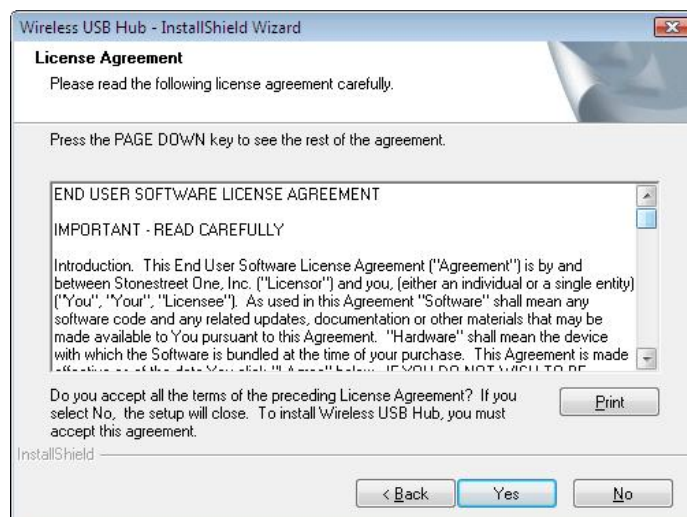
Wireless USB Hub - InstallShield Wizard

License Agreement

Please read the following license agreement carefully.

Press the PAGE DOWN key to see the rest of the agreement.

END USER SOFTWARE LICENSE AGREEMENT

IMPORTANT - READ CAREFULLY

Introduction. This End User Software License Agreement ("Agreement") is by and between Stonestreet One, Inc. ("Licensor") and you, (either an individual or a single entity) ("You", "Your", "Licensee"). As used in this Agreement "Software" shall mean any software code and any related updates, documentation or other materials that may be made available to You pursuant to this Agreement. "Hardware" shall mean the device with which the Software is bundled at the time of your purchase. This Agreement is made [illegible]

Do you accept all the terms of the preceding License Agreement? If you select No, the setup will close. To install Wireless USB Hub, you must accept this agreement.

Print

InstallShield

< Back

Yes

No